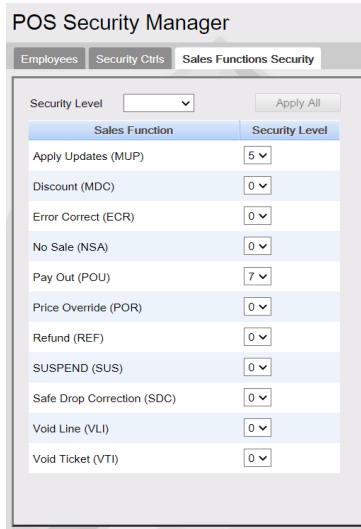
POS Security Manager

Employees | Security Ctrls | Sales Functions Security

Security Level | Apply All

| Sales Function | Security Level |
|---|---|
| Apply Updates (MUP) | 5 |
| Discount (MDC) | 0 |
| Error Correct (ECR) | 0 |
| No Sale (NSA) | 0 |
| Pay Out (POU) | 7 |
| Price Override (POR) | 0 |
| Refund (REF) | 0 |
| SUSPEND (SUS) | 0 |
| Safe Drop Correction (SDC) | 0 |
| Void Line (VLI) | 0 |
| Void Ticket (VTI) | 0 |